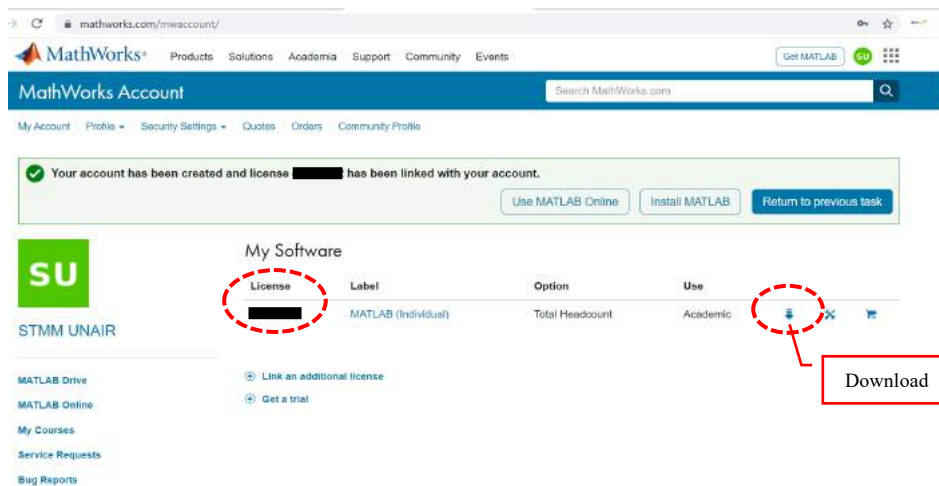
mathworks.com/mwaccount/

MathWorks® Products Solutions Academia Support Community Events Get MATLAB SU

MathWorks Account

Search MathWorks.com

My Account Profile ▾ Security Settings ▾ Quotes Orders Community Profile

Your account has been created and license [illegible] has been linked with your account.

Use MATLAB Online Install MATLAB Return to previous task

SU

STMM UNAIR

My Software

| License | Label | Option | Use |
|---|---|---|---|
| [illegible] | MATLAB (Individual) | Total Headcount | Academic |

Download

Link an additional license

Get a trial

MATLAB Drive

MATLAB Online

My Courses

Service Requests

Bug Reports